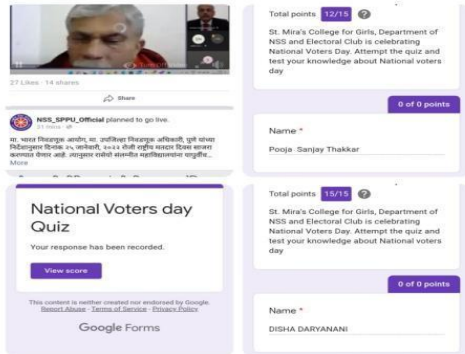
27 Likes · 14 shares

Share

NSS_SPPU_Official planned to go live.
31 mins

मा. भारत निवडणूक आयोग, मा. उपजिल्हा निवडणूक अधिकारी, पुणे यांच्या निर्देशानुसार दिनांक २५ जानेवारी, २०२२ रोजी राष्ट्रीय मतदार दिवस साजरा करण्यात येणार आहे. त्यानुसार शासनाच्या सर्व महाविद्यालयांना यादृच्छीक...
More

National Voters day Quiz

Your response has been recorded.

View score

This content is neither created nor endorsed by Google. Report Abuse - Terms of Service - Privacy Policy

Google Forms

Total points 12/15

St. Mira's College for Girls, Department of NSS and Electoral Club is celebrating National Voters Day. Attempt the quiz and test your knowledge about National voters day

0 of 0 points

Name *

Pooja Sanjay Thakkar

Total points 15/15

St. Mira's College for Girls, Department of NSS and Electoral Club is celebrating National Voters Day. Attempt the quiz and test your knowledge about National voters day

0 of 0 points

Name *

DISHA DARYANANI